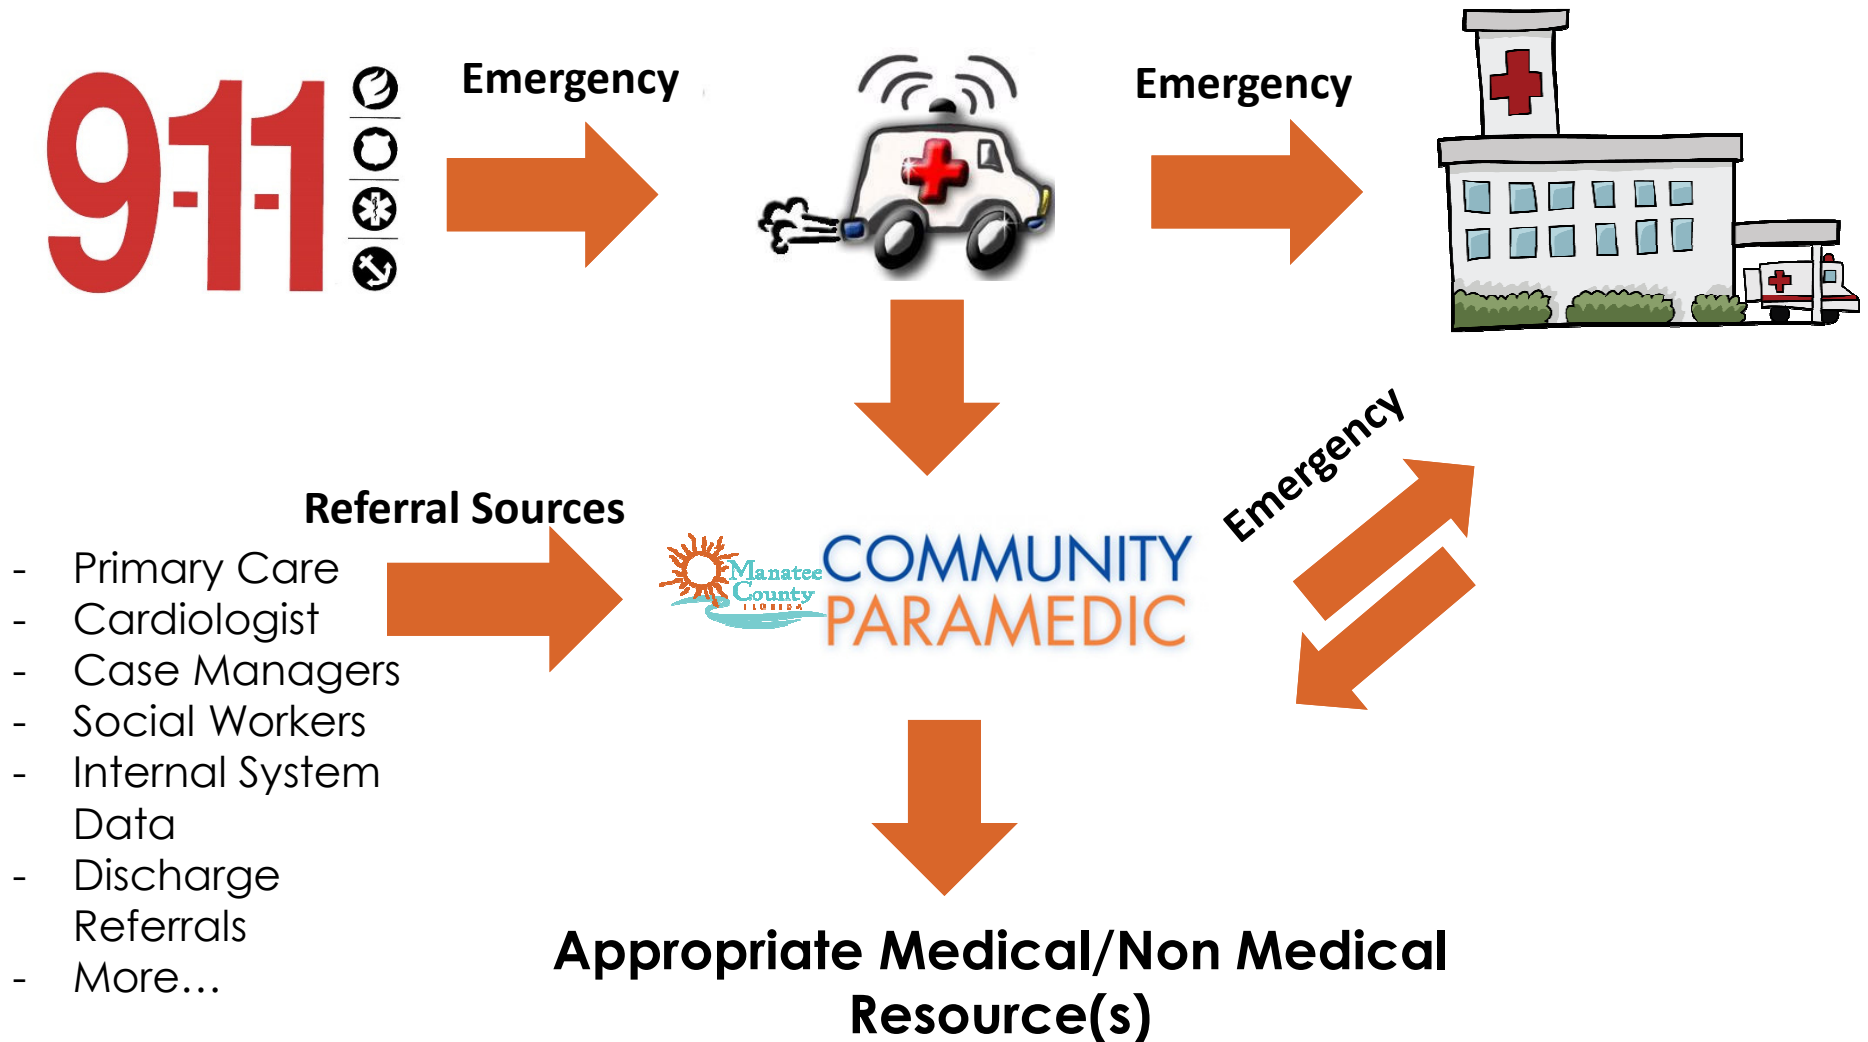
9-1-1

Emergency

Emergency

Referral Sources

- Primary Care
- Cardiologist
- Case Managers
- Social Workers
- Internal System Data
- Discharge Referrals
- More…

Manatee County FLORIDA

COMMUNITY PARAMEDIC

Emergency

Appropriate Medical/Non Medical Resource(s)